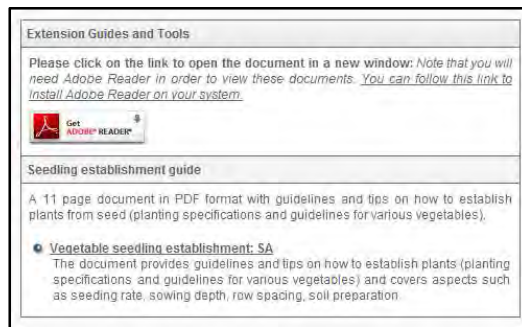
Extension Guides and Tools

**Please click on the link to open the document in a new window:** *Note that you will need Adobe Reader in order to view these documents.* You can follow this link to install Adobe Reader on your system.

Get ADOBE® READER®

Seedling establishment guide

A 11 page document in PDF format with guidelines and tips on how to establish plants from seed (planting specifications and guidelines for various vegetables).

Vegetable seedling establishment: SA
The document provides guidelines and tips on how to establish plants (planting specifications and guidelines for various vegetables) and covers aspects such as seeding rate, sowing depth, row spacing, soil preparation.